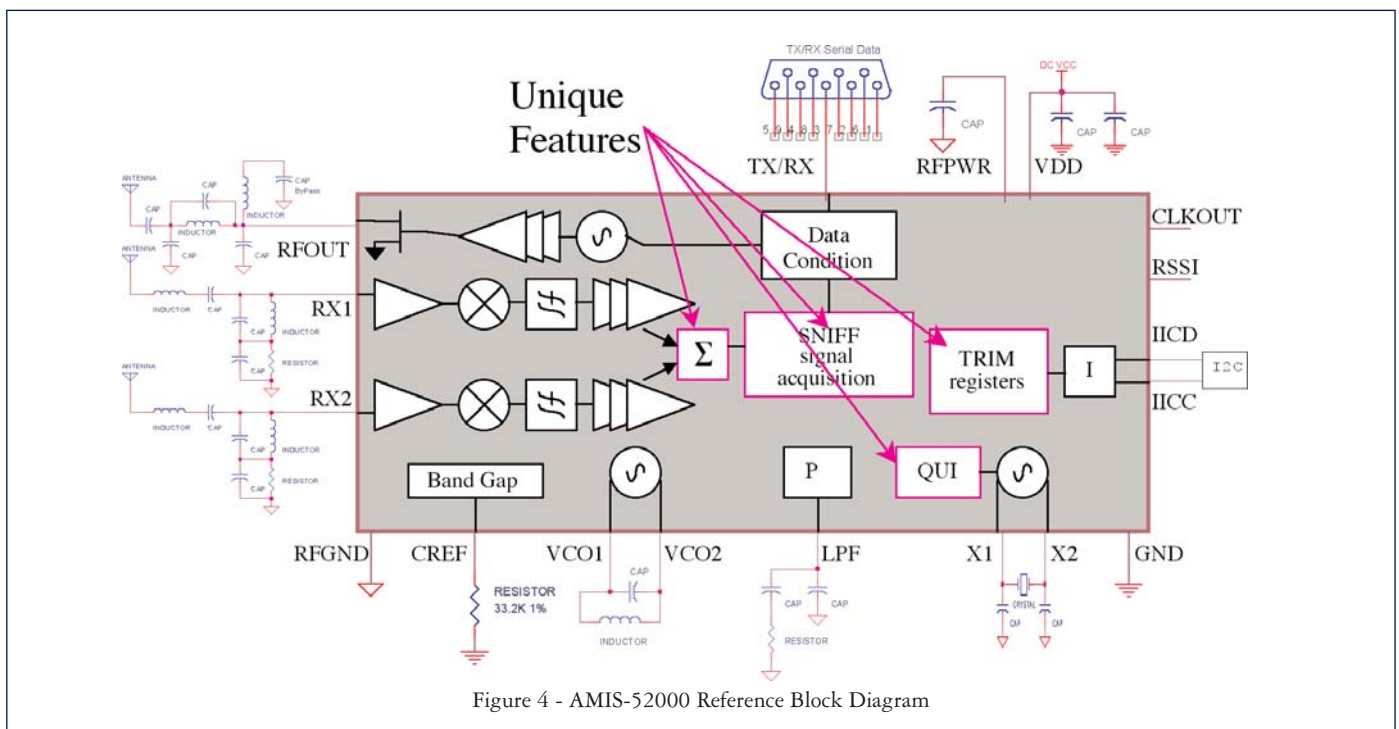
TX/RX Serial Data

5 9 4 8 3 7 2 6 1

Unique Features

TX/RX

CAP

RFPWR

DC VCC

CAP

CAP

VDD

ANTENNA

CAP

CAP

INDUCTOR

INDUCTOR

CAP ByPass

CAP

CAP

RFOUT

Data Condition

CLKOUT

RSSI

ANTENNA

INDUCTOR

CAP

RX1

CAP

INDUCTOR

CAP

RESISTOR

$\Sigma$

SNIFF signal acquisition

TRIM registers

I

IICD

I2C

IICC

ANTENNA

INDUCTOR

CAP

RX2

CAP

INDUCTOR

CAP

RESISTOR

Band Gap

P

QUI

RFGND

CREF

RESISTOR 33.2K 1%

VCO1

CAP

INDUCTOR

VCO2

LPF

CAP

CAP

RESISTOR

X1

CRYSTAL

CAP

CAP

X2

GND

Figure 4 - AMIS-52000 Reference Block Diagram